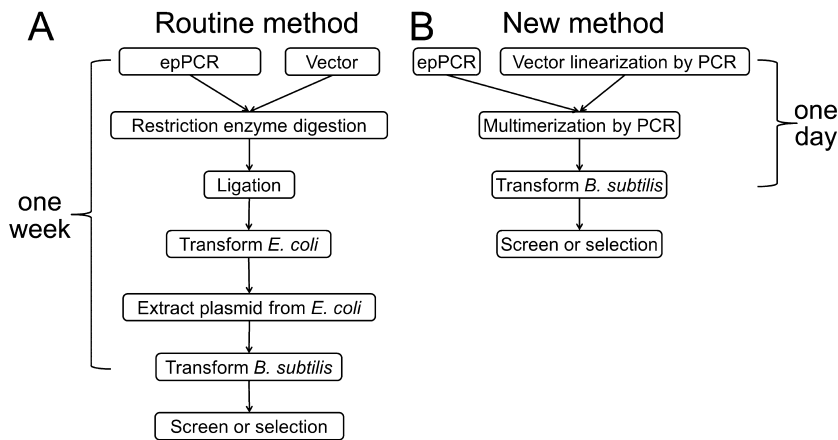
A Routine method

epPCR

Vector

Restriction enzyme digestion

Ligation

Transform E. coli

Extract plasmid from E. coli

Transform B. subtilis

Screen or selection

one week

B New method

epPCR

Vector linearization by PCR

Multimerization by PCR

Transform B. subtilis

Screen or selection

one day